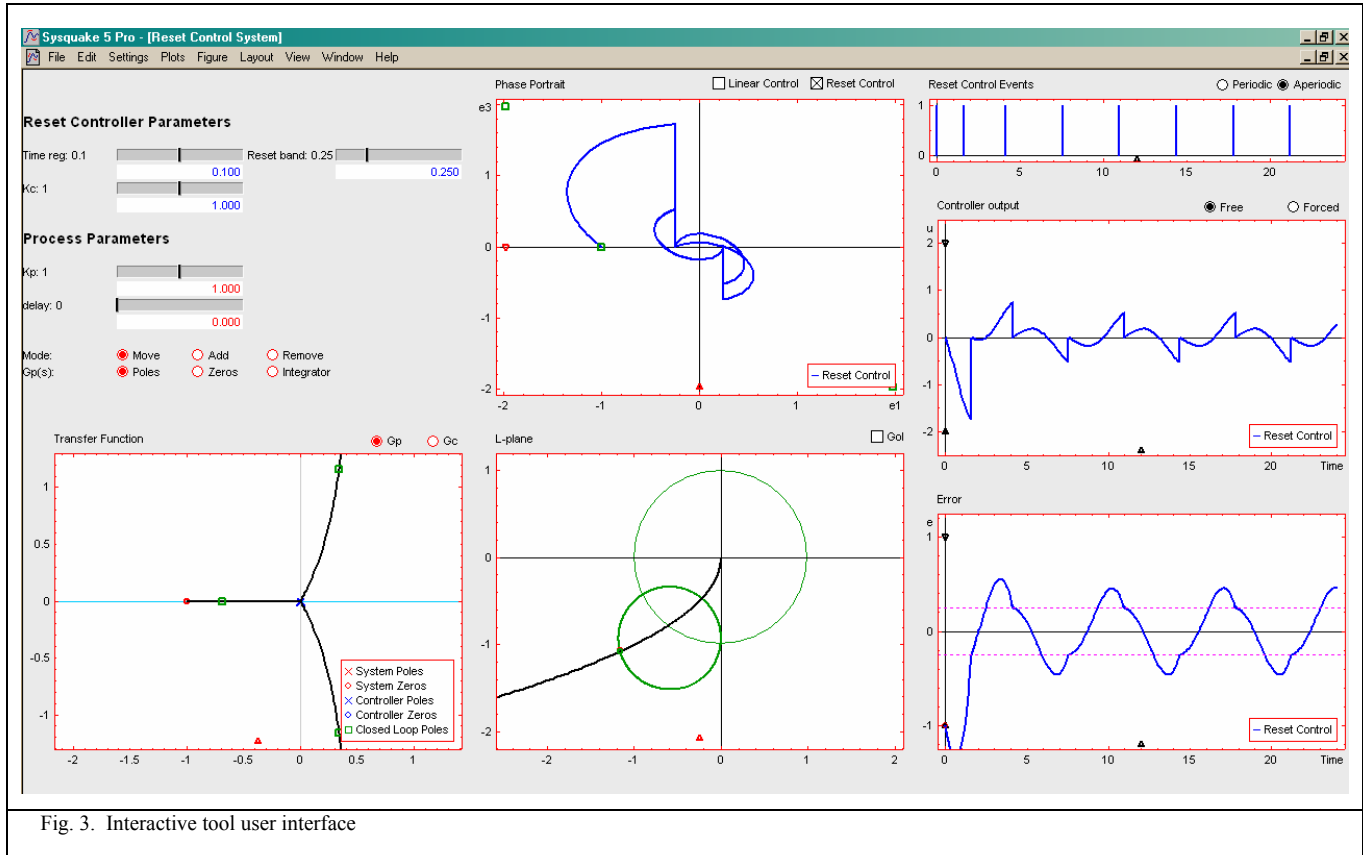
Sysquake 5 Pro - [Reset Control System]

File Edit Settings Plots Figure Layout View Window Help

Reset Controller Parameters

Time reg: 0.1

0.100

Reset band: 0.25

0.250

Kc: 1

1.000

Process Parameters

Kp: 1

1.000

delay: 0

0.000

Mode: Move Add Remove

Gp(s): Poles Zeros Integrator

Phase Portrait

Linear Control

Reset Control

e3

1

0

-1

-2

-2 -1 0 1 e1

— Reset Control

Reset Control Events

Periodic Aperiodic

1

0

0 5 10 15 20

Controller output

Free Forced

u

2

1

0

-1

-2

0 5 10 15 20 Time

— Reset Control

Transfer Function

Gp Gc

1

0.5

0

-0.5

-1

-2 -1.5 -1 -0.5 0 0.5 1

× System Poles

◇ System Zeros

× Controller Poles

◇ Controller Zeros

□ Closed Loop Poles

L-plane

Gol

1

0

-1

-2

-2 -1 0 1 2

Error

e

1

0

-1

0 5 10 15 20 Time

— Reset Control

Fig. 3. Interactive tool user interface